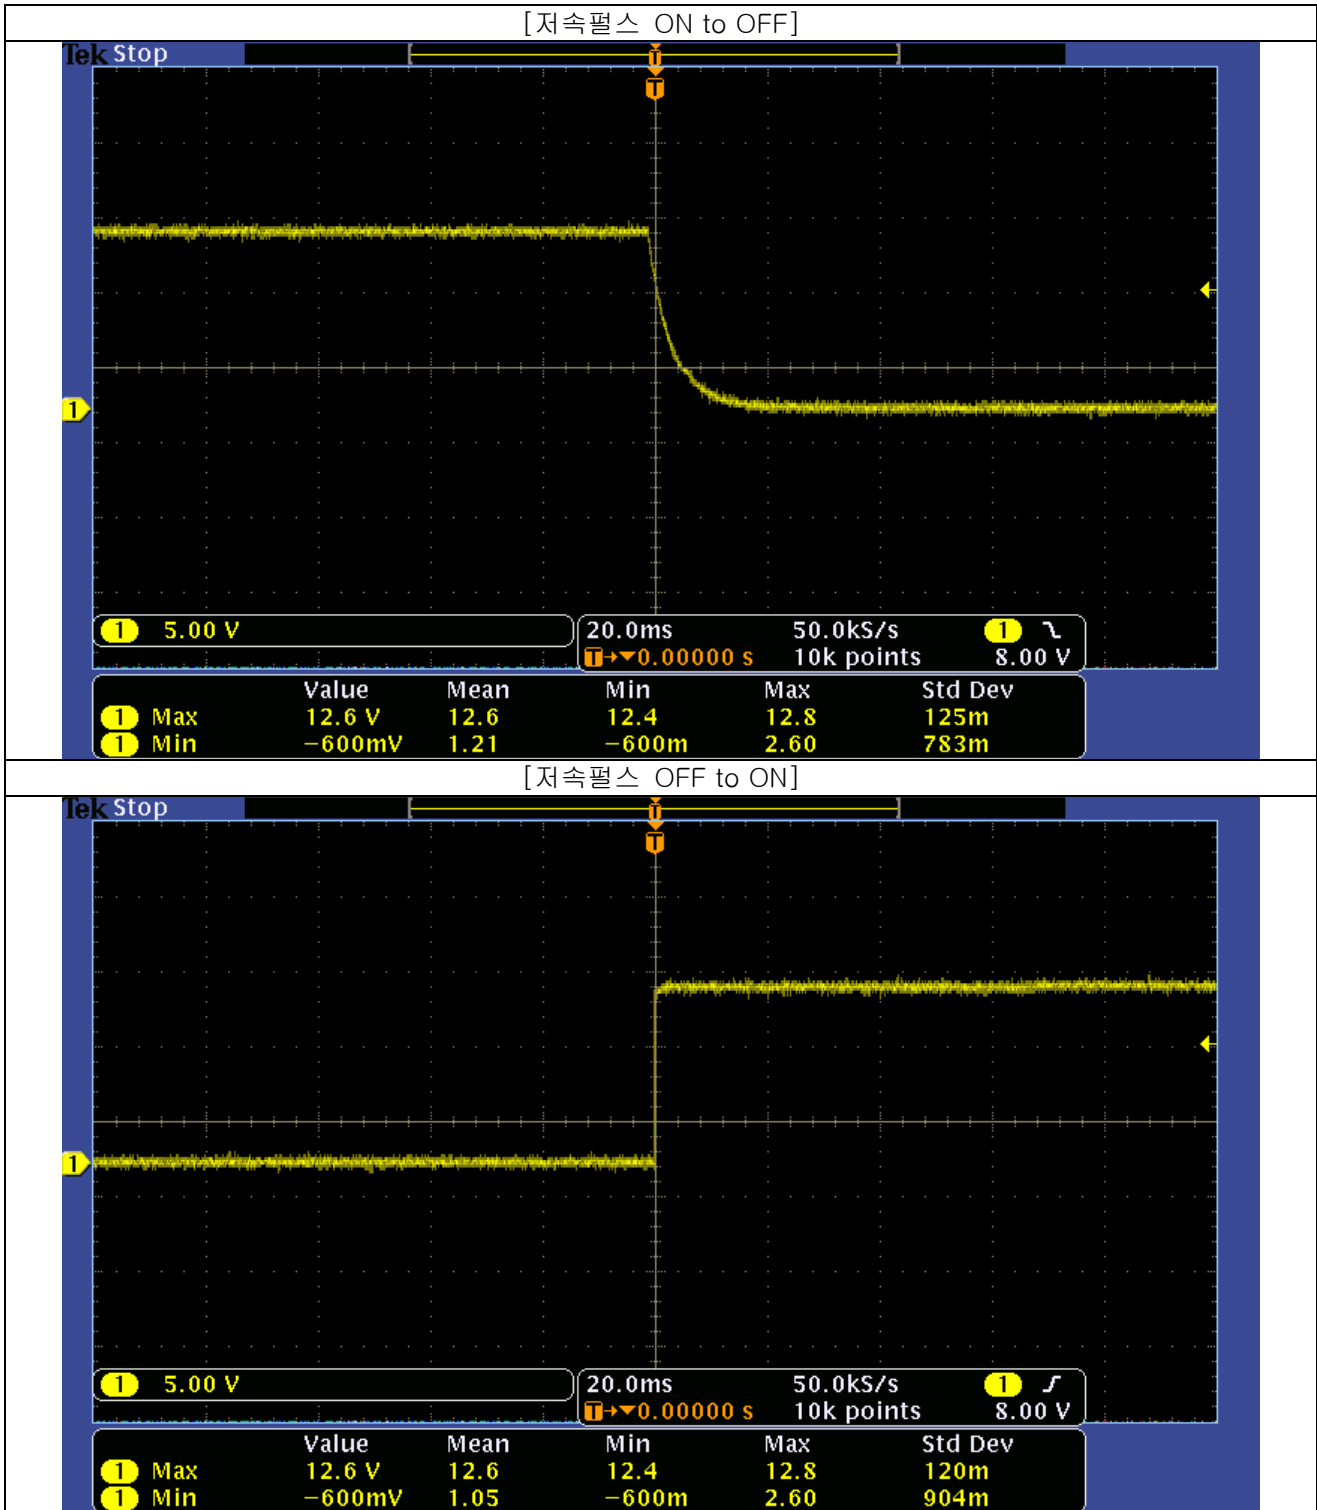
[저속펄스 ON to OFF]

Tek Stop

1

1 5.00 V

20.0ms 50.0kS/s 1 8.00 V
T→▼0.00000 s 10k points

| | Value | Mean | Min | Max | Std Dev |
|---|---|---|---|---|---|
| 1 Max | 12.6 V | 12.6 | 12.4 | 12.8 | 125m |
| 1 Min | −600mV | 1.21 | −600m | 2.60 | 783m |

[저속펄스 OFF to ON]

Tek Stop

1

1 5.00 V

20.0ms 50.0kS/s 1 8.00 V
T→▼0.00000 s 10k points

| | Value | Mean | Min | Max | Std Dev |
|---|---|---|---|---|---|
| 1 Max | 12.6 V | 12.6 | 12.4 | 12.8 | 120m |
| 1 Min | −600mV | 1.05 | −600m | 2.60 | 904m |